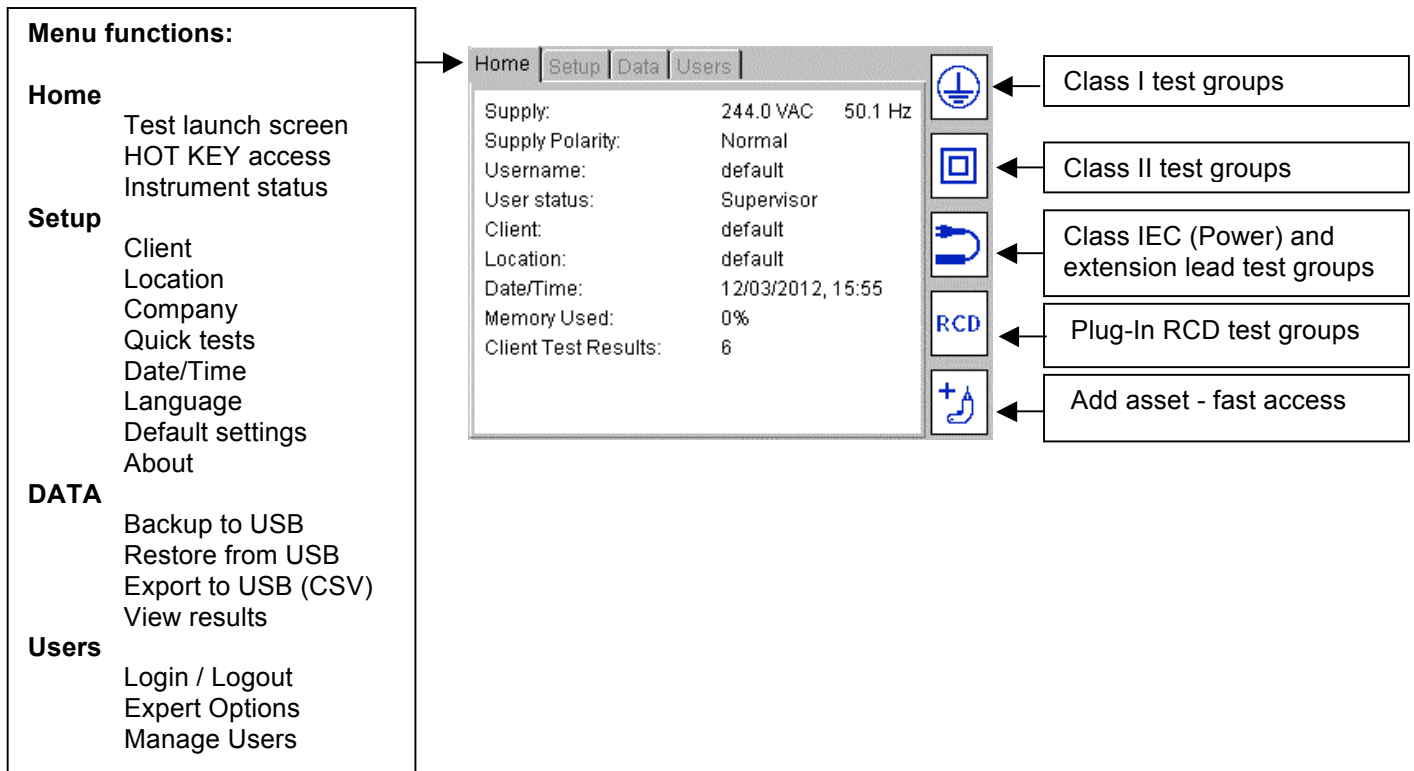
**Menu functions:**

**Home**
Test launch screen
HOT KEY access
Instrument status

**Setup**
Client
Location
Company
Quick tests
Date/Time
Language
Default settings
About

**DATA**
Backup to USB
Restore from USB
Export to USB (CSV)
View results

**Users**
Login / Logout
Expert Options
Manage Users

Home | Setup | Data | Users

| | |
|---|---|
| Supply: | 244.0 VAC 50.1 Hz |
| Supply Polarity: | Normal |
| Username: | default |
| User status: | Supervisor |
| Client: | default |
| Location: | default |
| Date/Time: | 12/03/2012, 15:55 |
| Memory Used: | 0% |
| Client Test Results: | 6 |

RCD

Class I test groups

Class II test groups

Class IEC (Power) and extension lead test groups

Plug-In RCD test groups

Add asset - fast access